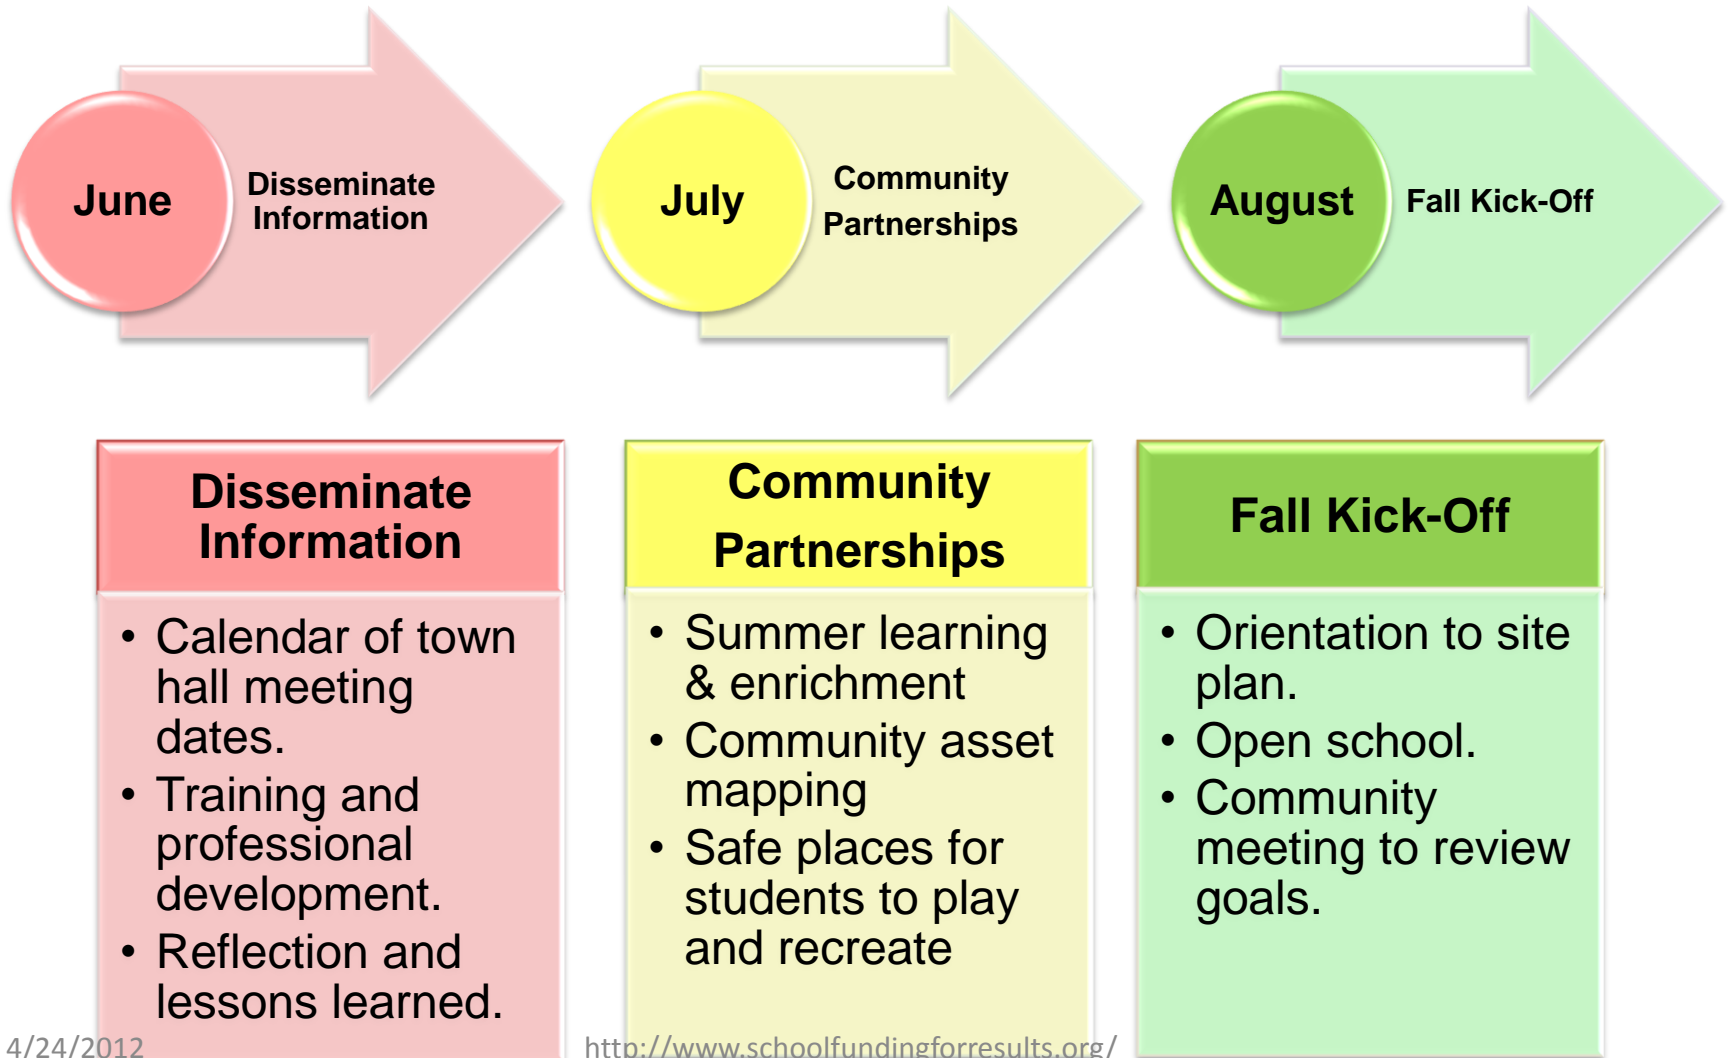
June

Disseminate Information

July

Community Partnerships

August

Fall Kick-Off

Disseminate Information

- Calendar of town hall meeting dates.
- Training and professional development.
- Reflection and lessons learned.

Community Partnerships

- Summer learning & enrichment
- Community asset mapping
- Safe places for students to play and recreate

Fall Kick-Off

- Orientation to site plan.
- Open school.
- Community meeting to review goals.

4/24/2012

http://www.schoolfundingforresults.org/